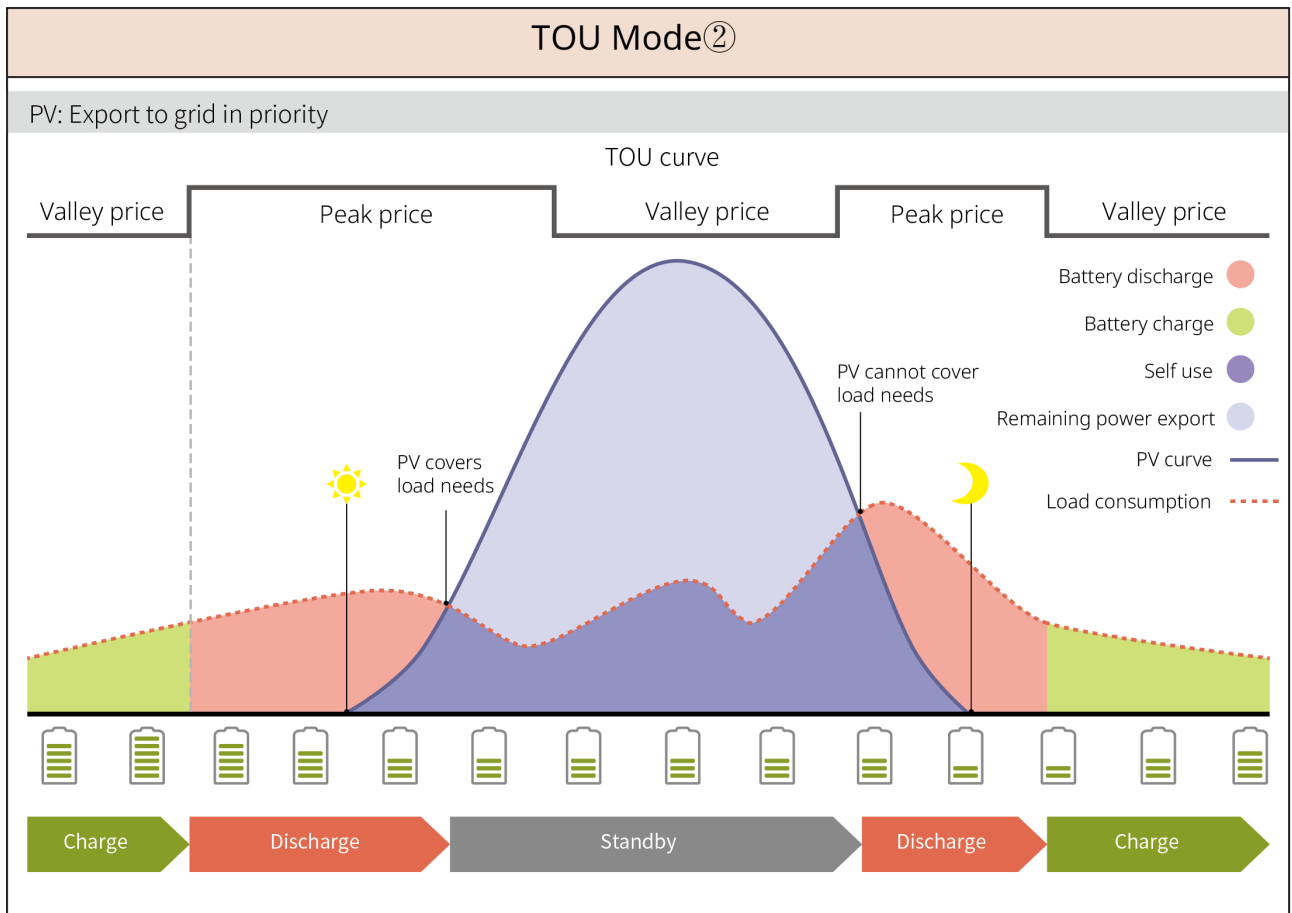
TOU Mode②

PV: Export to grid in priority

TOU curve

Valley price
Peak price
Valley price
Peak price
Valley price

Battery discharge
Battery charge
Self use
Remaining power export
PV curve
Load consumption

PV cannot cover load needs

PV covers load needs

Charge
Discharge
Standby
Discharge
Charge